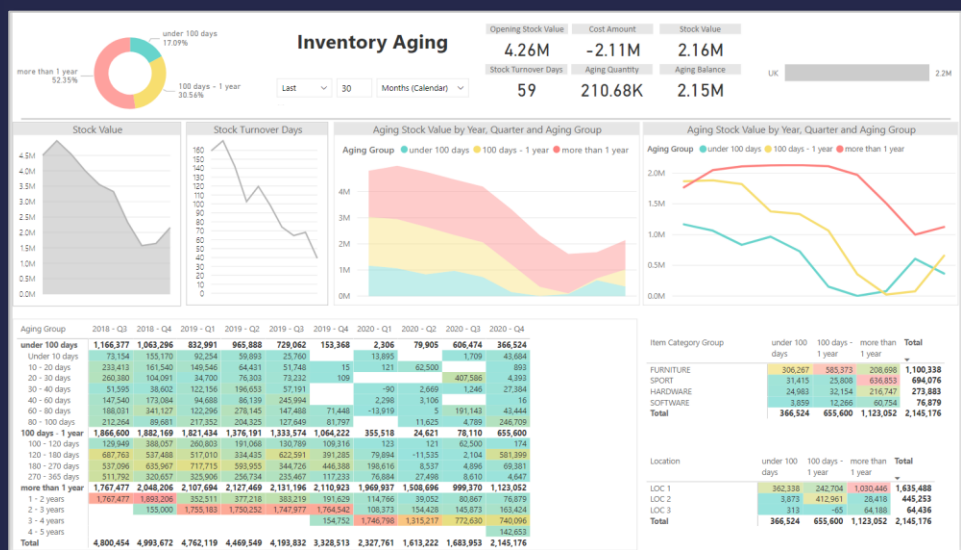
under 100 days
17.09%

more than 1 year
52.35%

100 days - 1 year
30.56%

Inventory Aging

Last
30
Months (Calendar)

| Opening Stock Value | Cost Amount | Stock Value |
|---|---|---|
| 4.26M | -2.11M | 2.16M |
| Stock Turnover Days | Aging Quantity | Aging Balance |
| 59 | 210.68K | 2.15M |

UK 2.2M

Stock Value
4.5M 4.0M 3.5M 3.0M 2.5M 2.0M 1.5M 1.0M 0.5M 0.0M

Stock Turnover Days
160 150 140 130 120 110 100 90 80 70 60 50 40 30 20 10 0

Aging Stock Value by Year, Quarter and Aging Group
Aging Group ● under 100 days ● 100 days - 1 year ● more than 1 year
4M 3M 2M 1M 0M

Aging Stock Value by Year, Quarter and Aging Group
Aging Group ● under 100 days ● 100 days - 1 year ● more than 1 year
2.0M 1.5M 1.0M 0.5M 0.0M

| Aging Group | 2018 - Q3 | 2018 - Q4 | 2019 - Q1 | 2019 - Q2 | 2019 - Q3 | 2019 - Q4 | 2020 - Q1 | 2020 - Q2 | 2020 - Q3 | 2020 - Q4 |
|---|---|---|---|---|---|---|---|---|---|---|
| under 100 days | 1,166,377 | 1,063,296 | 832,991 | 965,888 | 729,062 | 153,368 | 2,306 | 79,905 | 606,474 | 366,524 |
| Under 10 days | 73,154 | 155,170 | 92,254 | 59,893 | 23,760 | | 13,895 | | 1,709 | 43,684 |
| 10 - 20 days | 233,413 | 161,540 | 149,546 | 64,431 | 51,748 | 15 | 121 | 62,500 | | 893 |
| 20 - 30 days | 260,380 | 104,091 | 34,700 | 76,303 | 73,232 | 109 | | | 407,586 | 4,393 |
| 30 - 40 days | 51,595 | 38,602 | 132,156 | 196,653 | 57,191 | | -90 | 2,669 | 1,246 | 27,384 |
| 40 - 60 days | 147,540 | 179,184 | 94,688 | 86,139 | 245,994 | | 2,298 | 3,106 | | 16 |
| 60 - 80 days | 188,031 | 341,127 | 122,296 | 278,145 | 147,468 | 71,448 | -13,919 | 5 | 191,143 | 43,444 |
| 80 - 100 days | 212,264 | 89,681 | 217,352 | 204,325 | 127,649 | 81,797 | | 11,625 | 4,789 | 246,709 |
| 100 days - 1 year | 1,866,600 | 1,882,169 | 1,821,434 | 1,376,191 | 1,333,574 | 1,064,222 | 355,518 | 24,621 | 78,110 | 655,600 |
| 100 - 120 days | 129,949 | 388,057 | 260,803 | 191,068 | 130,789 | 109,316 | 123 | 121 | 62,500 | 174 |
| 120 - 180 days | 687,763 | 537,488 | 517,010 | 334,435 | 622,591 | 391,285 | 79,894 | -11,535 | 2,104 | 581,399 |
| 180 - 270 days | 537,096 | 635,967 | 717,715 | 593,955 | 344,726 | 446,388 | 198,616 | 8,537 | 4,896 | 69,381 |
| 270 - 365 days | 511,792 | 320,657 | 325,906 | 256,734 | 235,467 | 117,233 | 76,884 | 27,498 | 8,610 | 4,647 |
| more than 1 year | 1,767,477 | 2,048,206 | 2,107,694 | 2,127,469 | 2,131,196 | 2,110,923 | 1,969,937 | 1,508,696 | 999,370 | 1,123,052 |
| 1 - 2 years | 1,767,477 | 1,893,206 | 352,511 | 377,218 | 383,219 | 191,629 | 114,766 | 39,052 | 80,867 | 76,879 |
| 2 - 3 years | | 155,000 | 1,755,183 | 1,750,252 | 1,747,977 | 1,764,542 | 108,381 | 154,352 | 145,873 | 163,424 |
| 3 - 4 years | | | | | | 154,752 | 1,746,798 | 1,315,217 | 772,630 | 740,096 |
| 4 - 5 years | | | | | | | | | | 142,653 |
| Total | 4,800,454 | 4,993,672 | 4,762,119 | 4,469,549 | 4,193,832 | 3,328,513 | 2,327,761 | 1,613,222 | 1,683,953 | 2,145,176 |

| Item Category Group | under 100 days | 100 days - 1 year | more than 1 year | Total |
|---|---|---|---|---|
| FURNITURE | 306,267 | 585,373 | 208,698 | 1,100,338 |
| SPORT | 31,415 | 25,808 | 636,853 | 694,076 |
| HARDWARE | 24,983 | 32,154 | 216,747 | 273,883 |
| SOFTWARE | 3,859 | 12,266 | 60,754 | 76,879 |
| Total | 366,524 | 655,600 | 1,123,052 | 2,145,176 |

| Location | under 100 days | 100 days - 1 year | more than 1 year | Total |
|---|---|---|---|---|
| LOC 1 | 362,338 | 242,704 | 1,030,446 | 1,635,488 |
| LOC 2 | 3,873 | 412,961 | 28,418 | 445,253 |
| LOC 3 | 313 | -65 | 64,188 | 64,436 |
| Total | 366,524 | 655,600 | 1,123,052 | 2,145,176 |